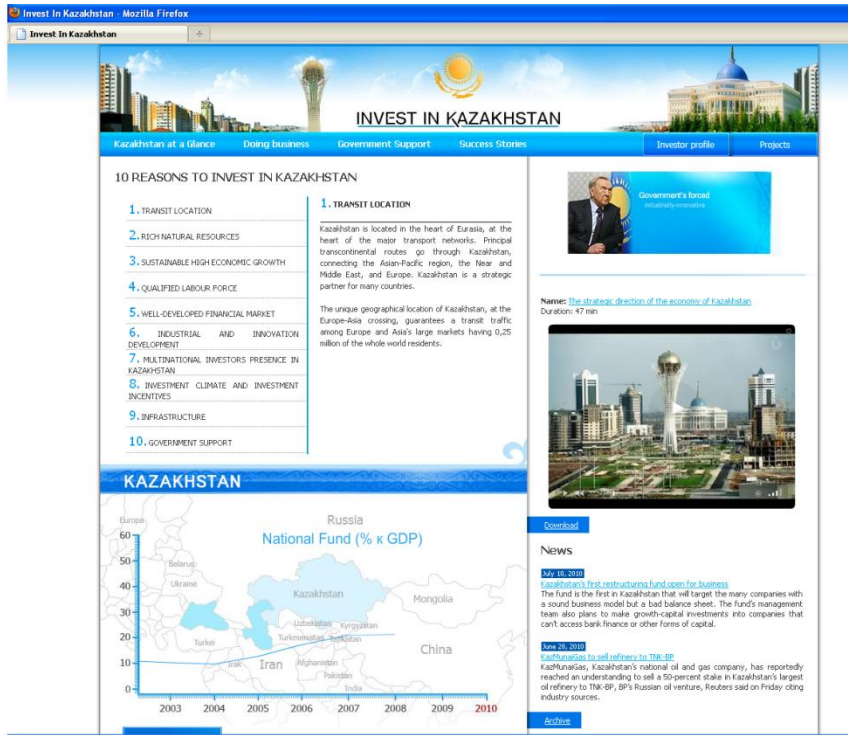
Invest In Kazakhstan - Mozilla Firefox
Invest In Kazakhstan

INVEST IN KAZAKHSTAN

Kazakhstan at a Glance | Doing business | Government Support | Success Stories | Investor profile | Projects

10 REASONS TO INVEST IN KAZAKHSTAN

1. TRANSIT LOCATION
2. RICH NATURAL RESOURCES
3. SUSTAINABLE HIGH ECONOMIC GROWTH
4. QUALIFIED LABOUR FORCE
5. WELL-DEVELOPED FINANCIAL MARKET
6. INDUSTRIAL AND INNOVATION DEVELOPMENT
7. MULTINATIONAL INVESTORS PRESENCE IN KAZAKHSTAN
8. INVESTMENT CLIMATE AND INVESTMENT INCENTIVES
9. INFRASTRUCTURE
10. GOVERNMENT SUPPORT

1. TRANSIT LOCATION

Kazakhstan is located in the heart of Eurasia, at the heart of the major transport networks. Principal transcontinental routes go through Kazakhstan, connecting the Asian-Pacific region, the Near and Middle East, and Europe. Kazakhstan is a strategic partner for many countries.

The unique geographical location of Kazakhstan, at the Europe-Asia crossing, guarantees a transit traffic among Europe and Asia's large markets having 0,25 million of the whole world residents.

Government's forced industrially-innovative

Name: The strategic direction of the economy of Kazakhstan
Duration: 47 min

Download

News

July 10, 2010
Kazakhstan's first restructuring fund open for business
The fund is the first in Kazakhstan that will target the many companies with a sound business model but a bad balance sheet. The fund's management team also plans to make growth-capital investments into companies that can't access bank finance or other forms of capital.

June 28, 2010
KazMunaiGas to sell refinery to TNK-BP
KazMunaiGas, Kazakhstan's national oil and gas company, has reportedly reached an understanding to sell a 50-percent stake in Kazakhstan's largest oil refinery to TNK-BP, BP's Russian oil venture, Reuters said on Friday citing industry sources.

Archive

KAZAKHSTAN

National Fund (% к GDP)

Europa
Russia
Belarus
Ukraine
Kazakhstan
Mongolia
Uzbekistan
Kyrgyzstan
Turkmenistan
Tajikistan
Turkei
Irak
Iran
Afghanistan
Pakistan
India
China

60
50
40
30
20
10
0

2003 2004 2005 2006 2007 2008 2009 2010